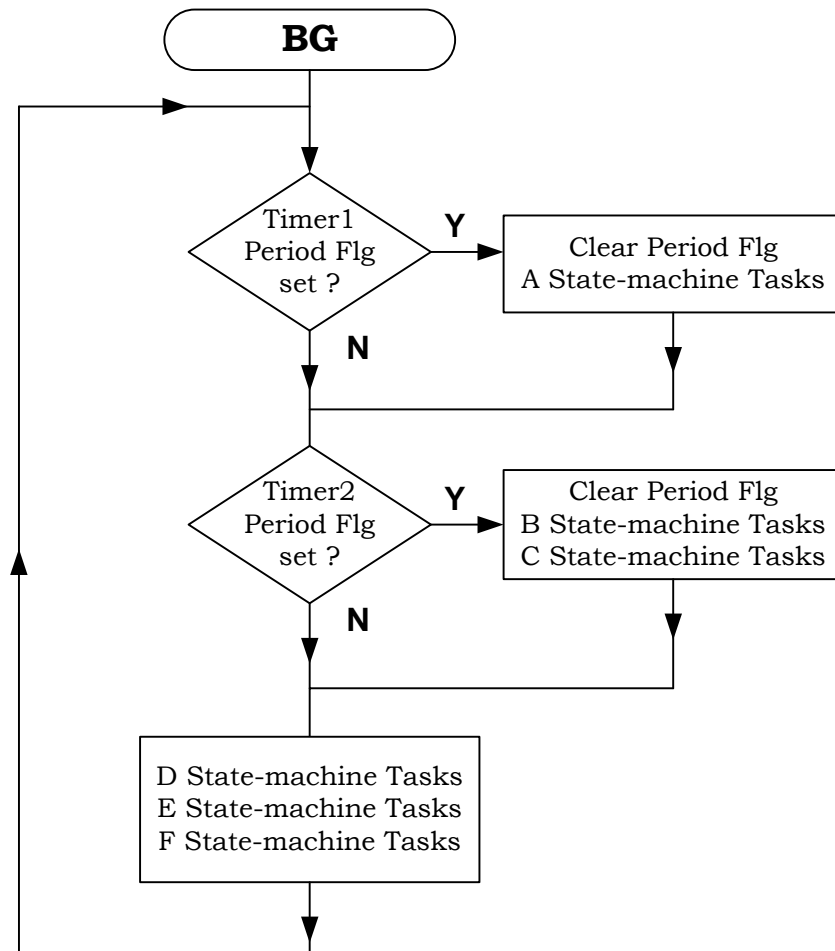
BG

Timer1 Period Flg set ?

Y

Clear Period Flg
A State-machine Tasks

N

Timer2 Period Flg set ?

Y

Clear Period Flg
B State-machine Tasks
C State-machine Tasks

N

D State-machine Tasks
E State-machine Tasks
F State-machine Tasks